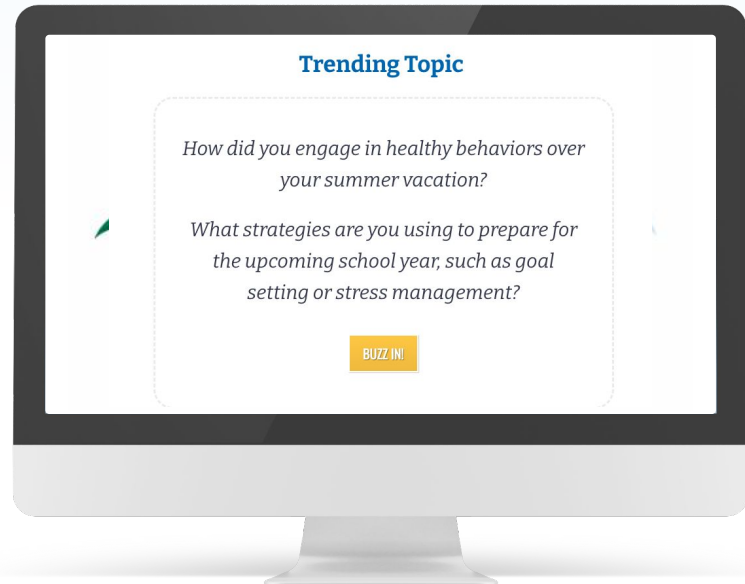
Trending Topic

How did you engage in healthy behaviors over your summer vacation?

What strategies are you using to prepare for the upcoming school year, such as goal setting or stress management?

BUZZ IN!